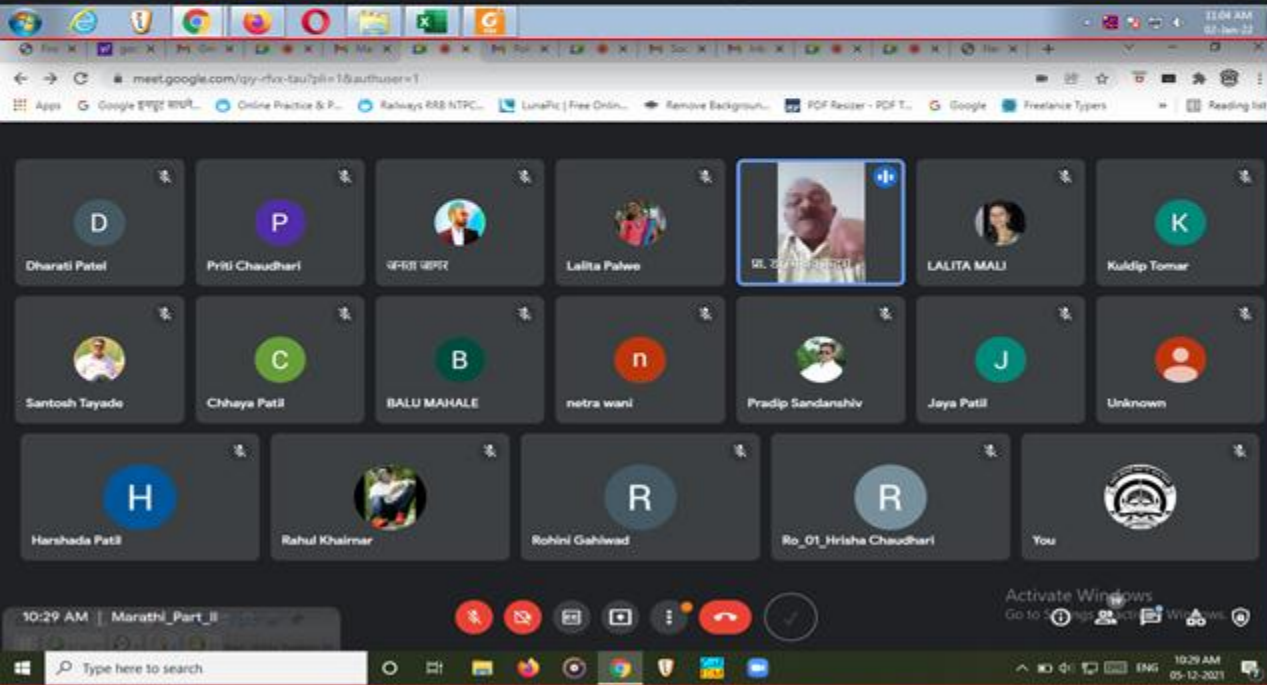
11:04 AM
02-Jan-22

meet.google.com/qyy-rfvx-tau?pli=1&authuser=1

Apps Google इनपुट साधने... Online Practice & P... Railways RRB NTPC... LunaPic | Free Onlin... Remove Backgroun... PDF Resizer - PDF T... Google Freelance Typers Reading list

D
Dharati Patel

P
Priti Chaudhari

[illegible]

Lalita Palwe

प्रा. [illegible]

LALITA MALI

K
Kuldip Tomar

Santosh Tayade

C
Chhaya Patil

B
BALU MAHALE

n
netra wani

Pradip Sandanshiv

J
Jaya Patil

Unknown

H
Harshada Patil

Rahul Khairnar

R
Rohini Gahiwad

R
Ro_01_Hrisha Chaudhari

You

10:29 AM | Marathi_Part_II

Activate Windows
Go to Settings to activate Windows.

Type here to search

ENG 10:29 AM 05-12-2021